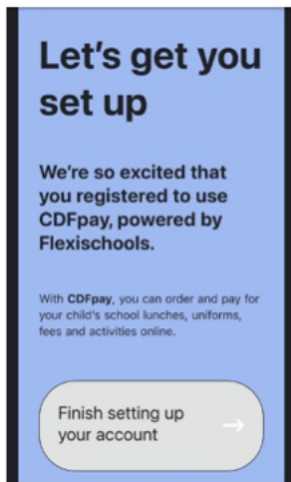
Let’s get you set up

We’re so excited that you registered to use CDFpay, powered by Flexischools.

With **CDFpay**, you can order and pay for your child’s school lunches, uniforms, fees and activities online.

Finish setting up your account →